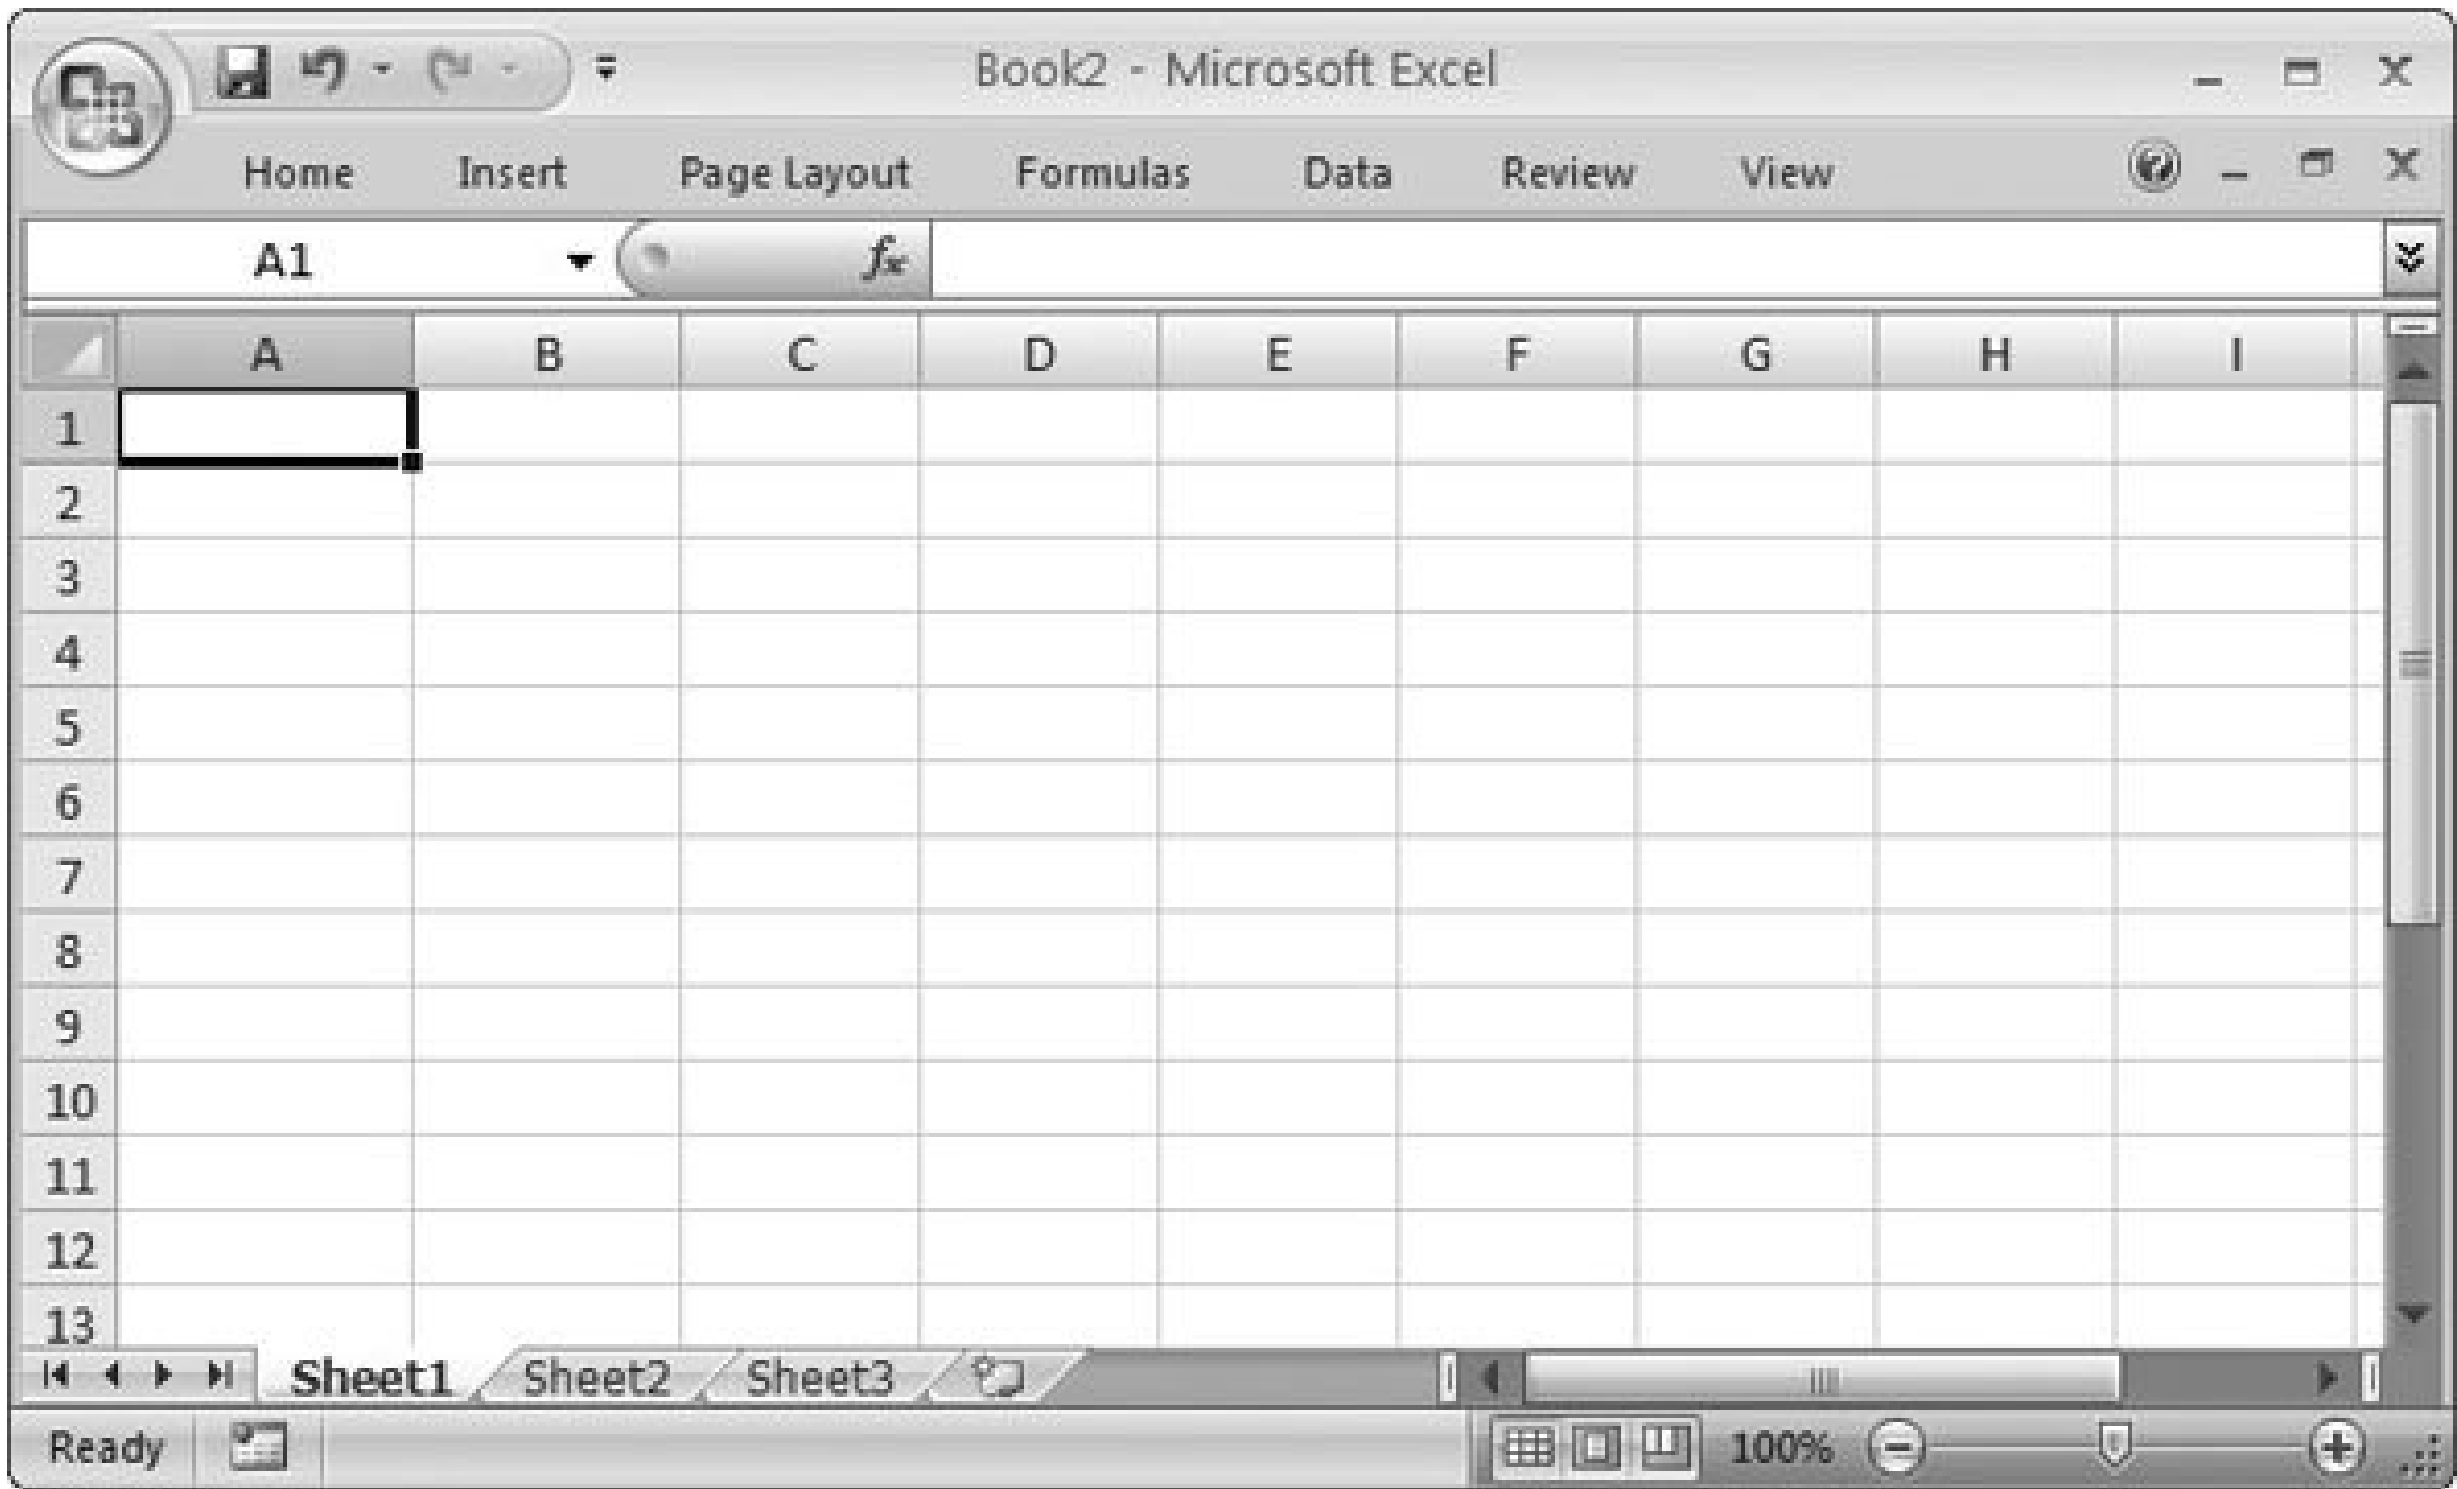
Book2 - Microsoft Excel

Home Insert Page Layout Formulas Data Review View

A1 $f_x$

| | A | B | C | D | E | F | G | H | I |
|---|---|---|---|---|---|---|---|---|---|
| 1 | | | | | | | | | |
| 2 | | | | | | | | | |
| 3 | | | | | | | | | |
| 4 | | | | | | | | | |
| 5 | | | | | | | | | |
| 6 | | | | | | | | | |
| 7 | | | | | | | | | |
| 8 | | | | | | | | | |
| 9 | | | | | | | | | |
| 10 | | | | | | | | | |
| 11 | | | | | | | | | |
| 12 | | | | | | | | | |
| 13 | | | | | | | | | |

Sheet1 Sheet2 Sheet3

Ready 100%